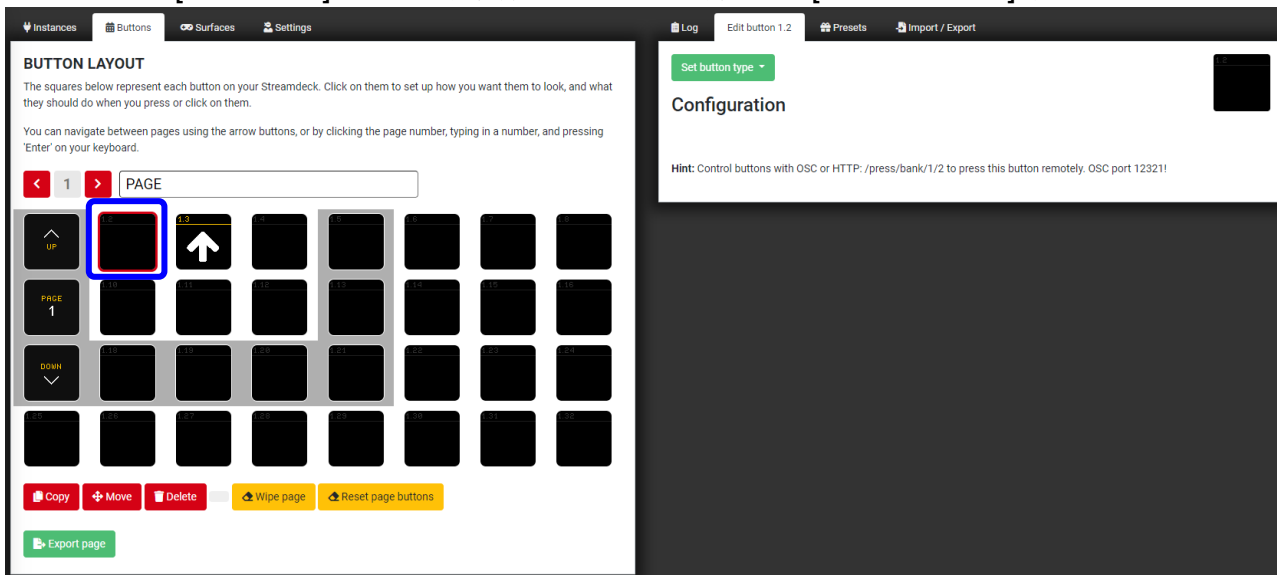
Instances Buttons Surfaces Settings

BUTTON LAYOUT

The squares below represent each button on your Streamdeck. Click on them to set up how you want them to look, and what they should do when you press or click on them.

You can navigate between pages using the arrow buttons, or by clicking the page number, typing in a number, and pressing 'Enter' on your keyboard.

< 1 > PAGE

UP 1.2 1.3 1.4 1.5 1.6 1.7 1.8

PAGE 1 1.10 1.11 1.12 1.13 1.14 1.15 1.16

DOWN 1.18 1.19 1.20 1.21 1.22 1.23 1.24

1.25 1.26 1.27 1.28 1.29 1.30 1.31 1.32

Copy Move Delete Wipe page Reset page buttons

Export page

Log Edit button 1.2 Presets Import / Export

Set button type

1.2

Configuration

Hint: Control buttons with OSC or HTTP: /press/bank/1/2 to press this button remotely. OSC port 12321!